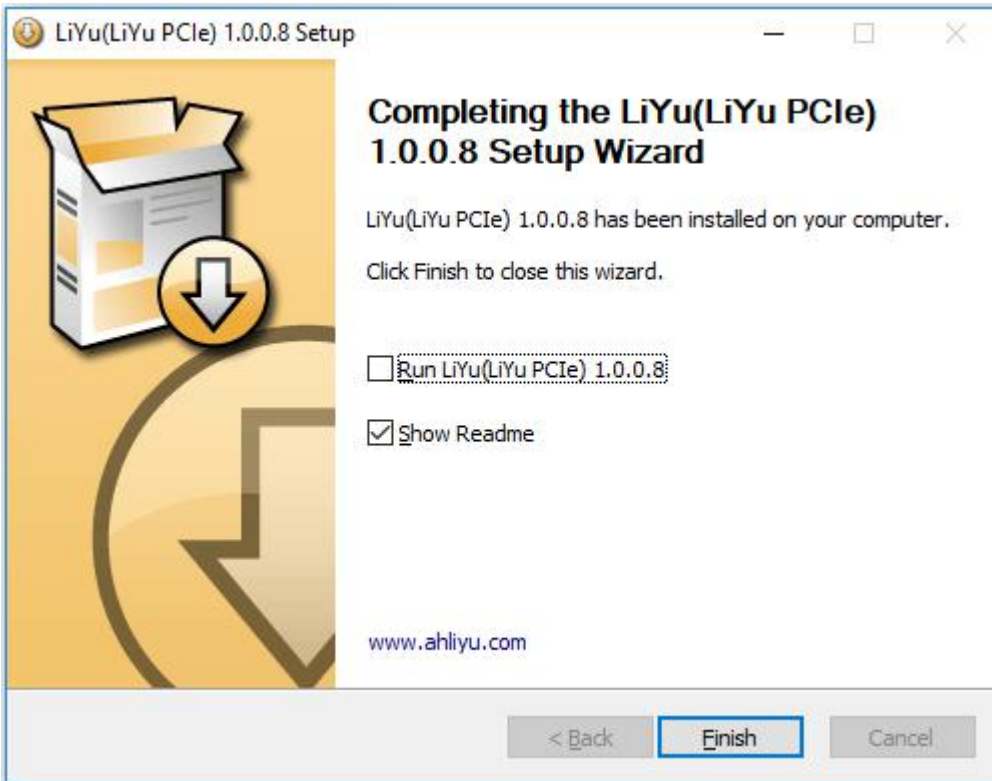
LiYu(LiYu PCIe) 1.0.0.8 Setup

Completing the LiYu(LiYu PCIe) 1.0.0.8 Setup Wizard

LiYu(LiYu PCIe) 1.0.0.8 has been installed on your computer.

Click Finish to close this wizard.

Run LiYu(LiYu PCIe) 1.0.0.8

Show Readme

www.ahliyu.com

< Back

Finish

Cancel